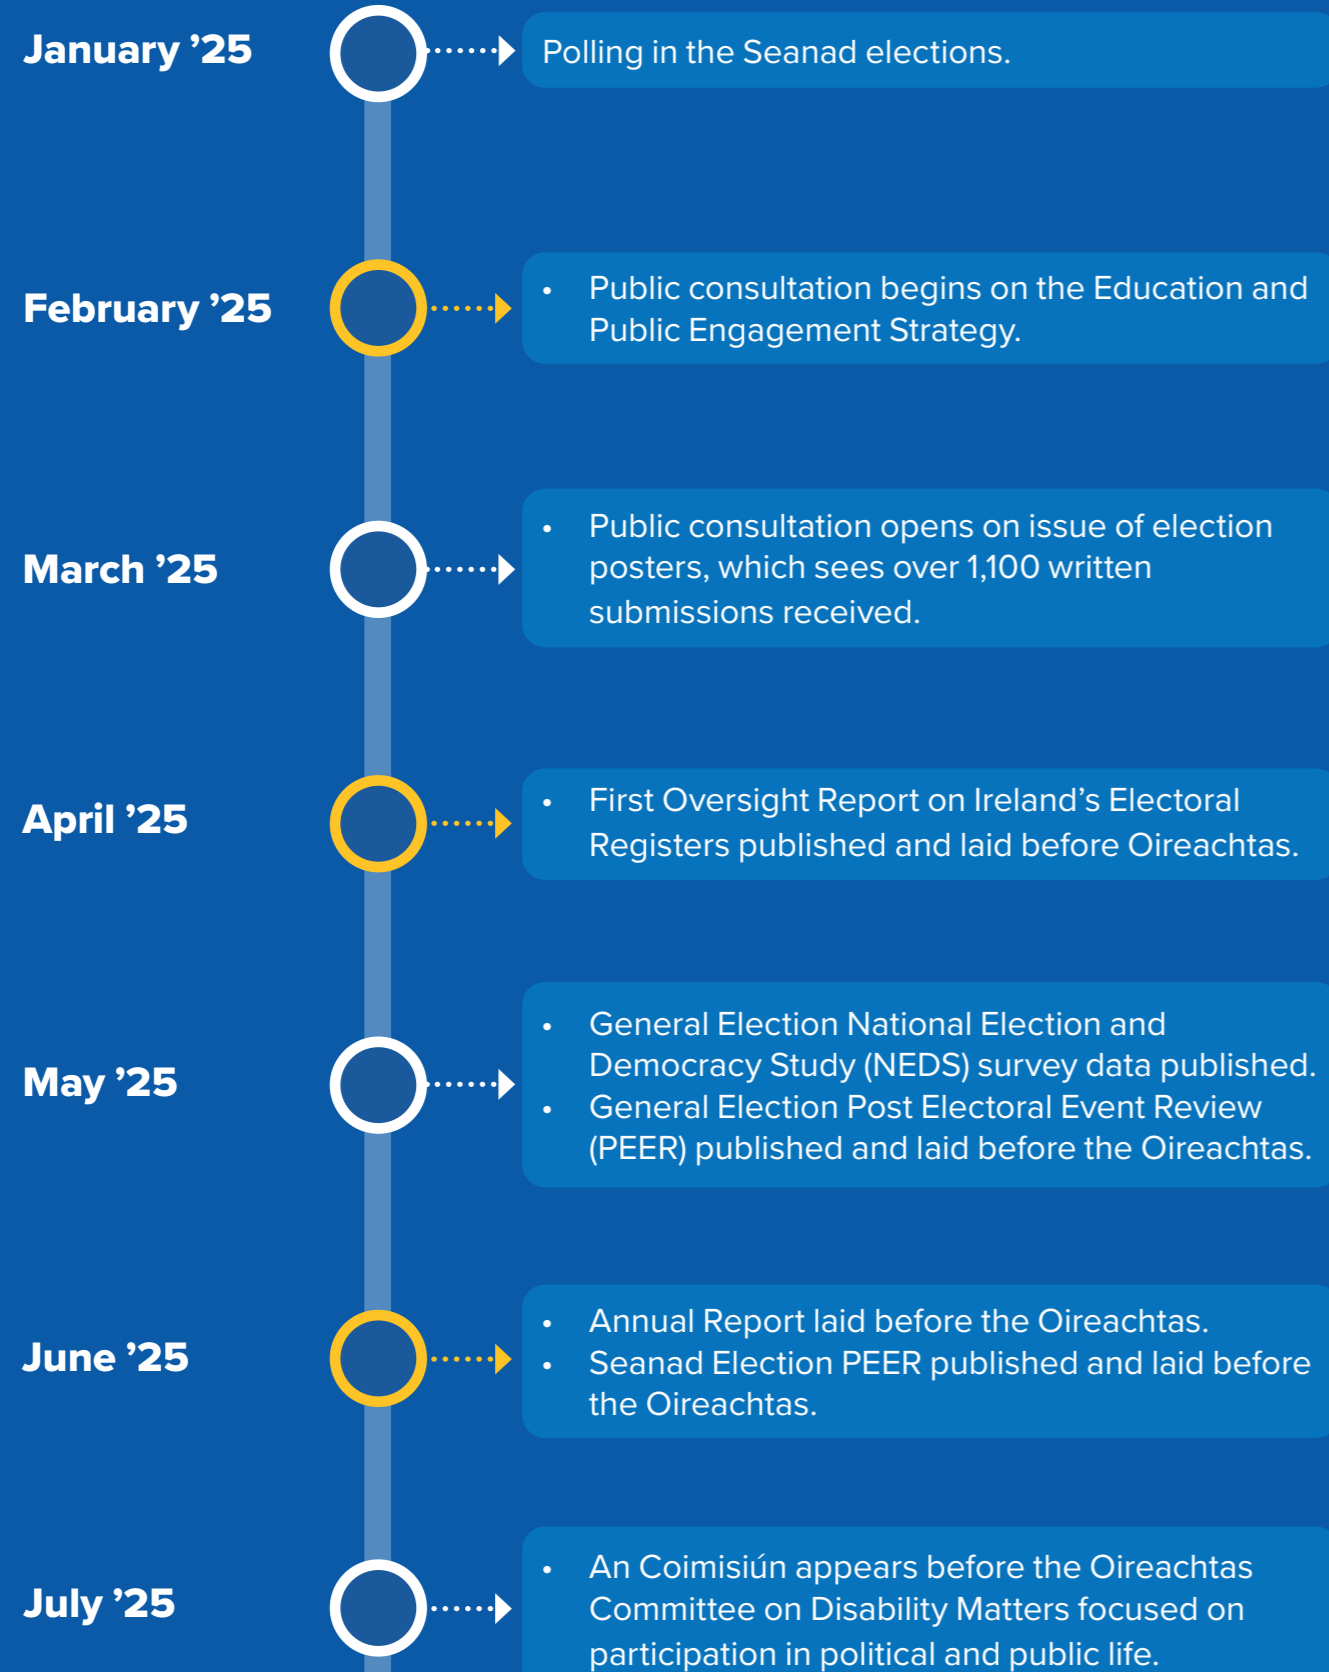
January ’25

Polling in the Seanad elections.

February ’25

- Public consultation begins on the Education and Public Engagement Strategy.

March ’25

- Public consultation opens on issue of election posters, which sees over 1,100 written submissions received.

April ’25

- First Oversight Report on Ireland’s Electoral Registers published and laid before Oireachtas.

May ’25

- General Election National Election and Democracy Study (NEDS) survey data published.
- General Election Post Electoral Event Review (PEER) published and laid before the Oireachtas.

June ’25

- Annual Report laid before the Oireachtas.
- Seanad Election PEER published and laid before the Oireachtas.

July ’25

- An Coimisiún appears before the Oireachtas Committee on Disability Matters focused on participation in political and public life.